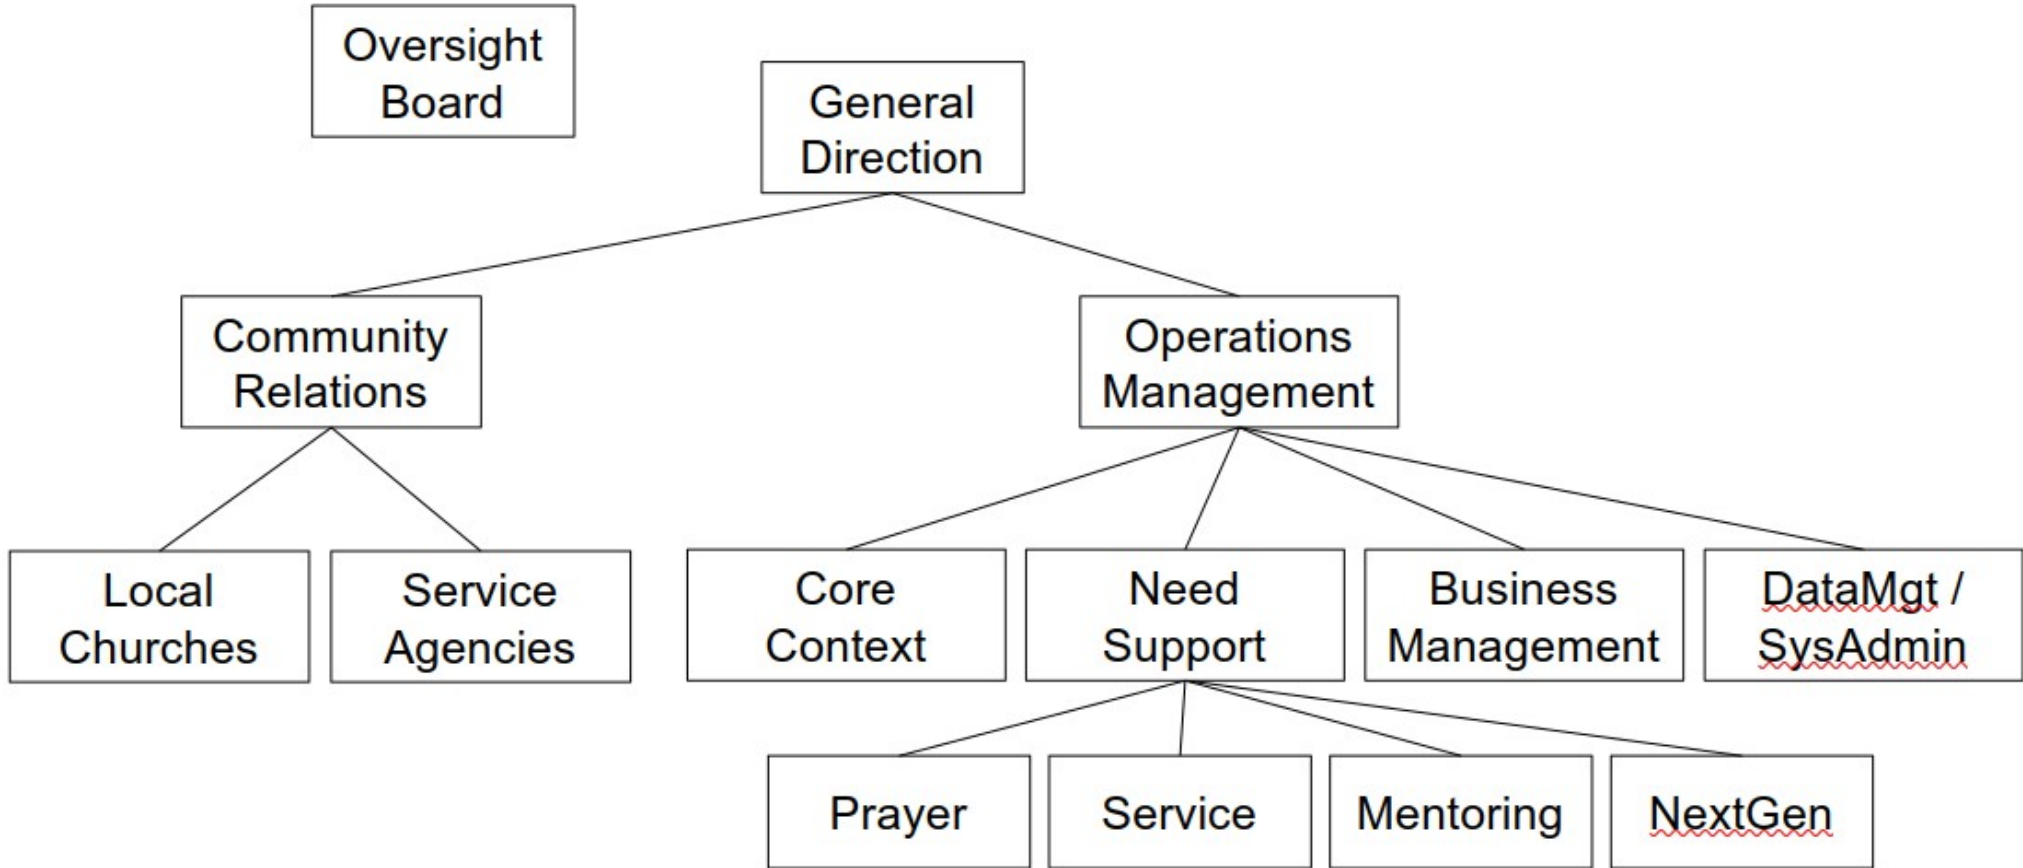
Oversight Board

General Direction

Community Relations

Operations Management

Local Churches

Service Agencies

Core Context

Need Support

Business Management

DataMgt / SysAdmin

Prayer

Service

Mentoring

NextGen